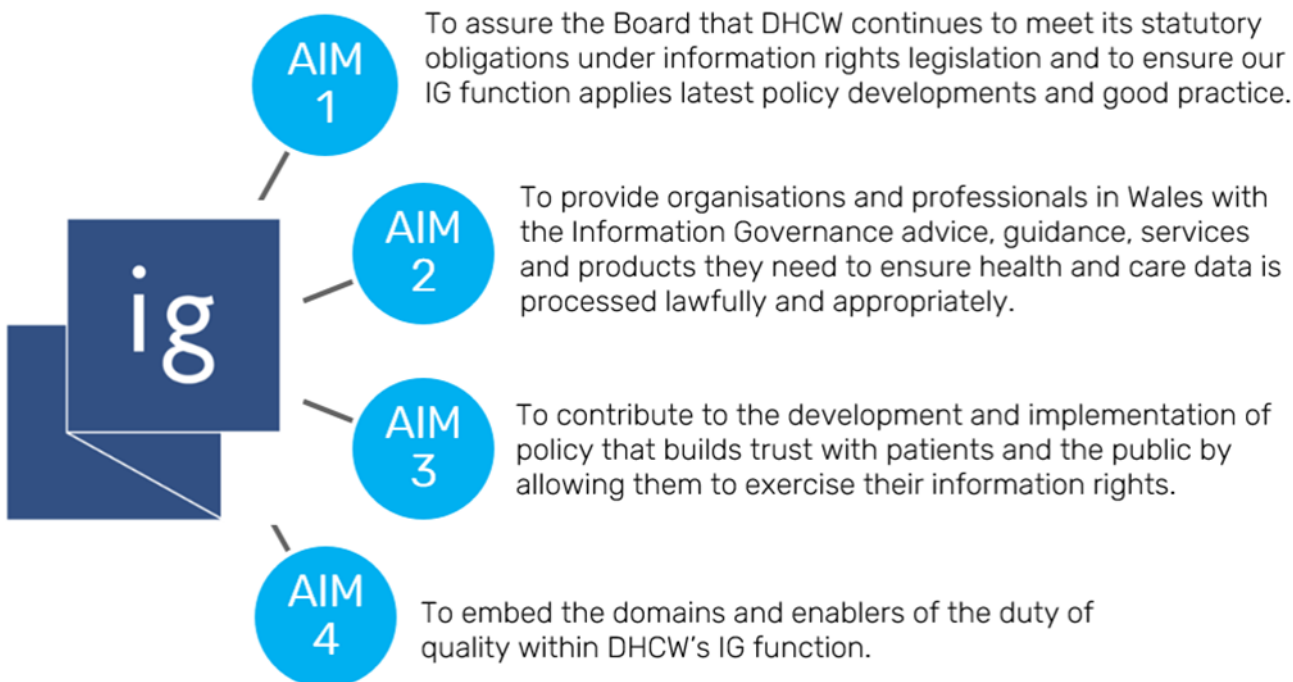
ig

AIM 1

To assure the Board that DHCW continues to meet its statutory obligations under information rights legislation and to ensure our IG function applies latest policy developments and good practice.

AIM 2

To provide organisations and professionals in Wales with the Information Governance advice, guidance, services and products they need to ensure health and care data is processed lawfully and appropriately.

AIM 3

To contribute to the development and implementation of policy that builds trust with patients and the public by allowing them to exercise their information rights.

AIM 4

To embed the domains and enablers of the duty of quality within DHCW's IG function.